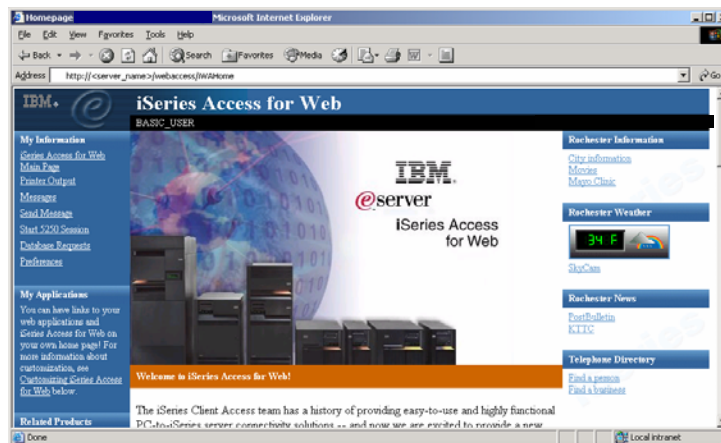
Homepage Microsoft Internet Explorer

File Edit View Favorites Tools Help

Back Search Favorites Media

Address http://<server_name>/webaccess/iWAHome Go

IBM. iSeries Access for Web

BASIC_USER

My Information

iSeries Access for Web Main Page

Printer Output

Messages

Send Message

Start 5250 Session

Database Requests

Preferences

My Applications

You can have links to your web applications and iSeries Access for Web on your own home page! For more information about customization, see Customizing iSeries Access for Web below.

Related Products

IBM.

eserver

iSeries Access for Web

Welcome to iSeries Access for Web!

The iSeries Client Access team has a history of providing easy-to-use and highly functional PC-to-iSeries server connectivity solutions -- and now we are excited to provide a new

Rochester Information

City information

Movies

Mayo Clinic

Rochester Weather

34 F

SkyCam

Rochester News

PostBulletin

KTTC

Telephone Directory

Find a person

Find a business

Done Local intranet